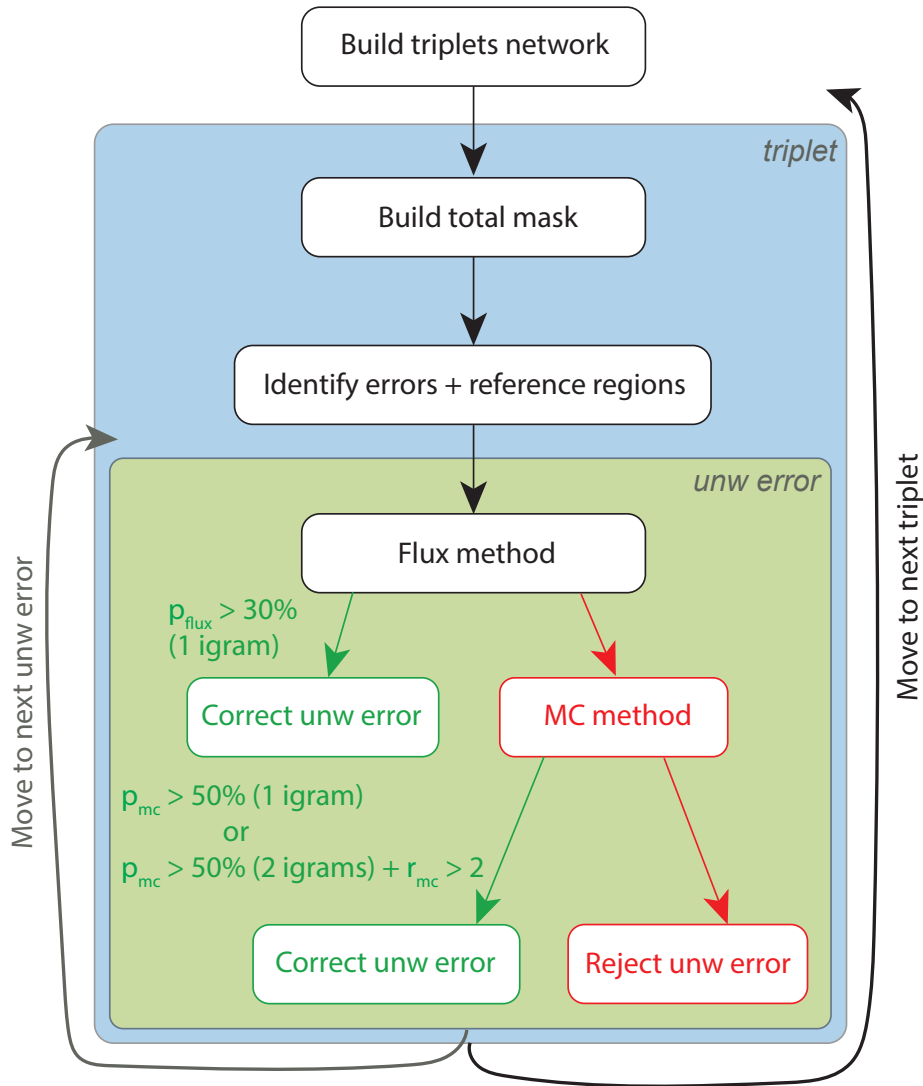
Build triplets network

triplet

Build total mask

Identify errors + reference regions

unw error

Flux method

$p_{flux} > 30\%$ (1 igram)

Correct unw error

MC method

$p_{mc} > 50\%$ (1 igram) or $p_{mc} > 50\%$ (2 igrams) + $r_{mc} > 2$

Correct unw error

Reject unw error

Move to next unw error

Move to next triplet